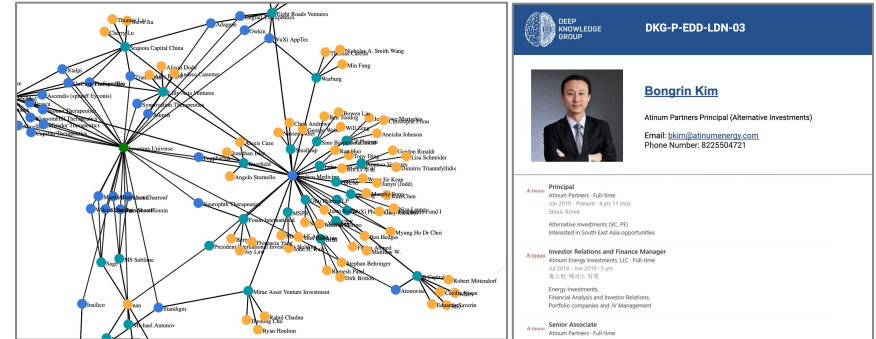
Theodore Jia
Cherry Lu
Sequoia Capital China
Eight Roads Ventures
Adagene
Owkin
WuXi AppTec
Nicholas A. Smith Wang
Min Fang
Warburg
Alison Dodd
Xinlei
Ascendis
Synergetics Therapeutics
Sinovation
Innovators Universe
Alexis Caze
Jonathan
Angelo Stornello
Neurophth Therapeutics
Fosun International
Florencia Yang
Jay Law
Rahul Chadha
Ryan Houlton
Mirae Asset Venture Investment
Standigm
Michael Antonov
Insilico
HS Sublime
Sage
Rama Shao
Tony Diaz
Amelia Johnson
Gordon Rinaldi
Lisa Schneider
Dimitris Triantafyllidis
Junyu (Judd)
Myung Ho Dr Choi
Stephan Behringer
Ramesh Patel
Dirk Brandt
Atomwise
Robert Mittendorf
Eduardo Saverin

DEEP KNOWLEDGE GROUP
DKG-P-EDD-LDN-03
Bongrin Kim
Atinum Partners Principal (Alternative Investments)
Email: bkim@atinumenergy.com
Phone Number: 8225504721

Principal
Atinum Partners · Full-time
Jun 2019 – Present · 4 yrs 11 mos
Seoul, Korea
Alternative Investments (VC, PE)
Interested in South East Asia opportunities

Investor Relations and Finance Manager
Atinum Energy Investments, LLC · Full-time
Jul 2014 – Jun 2019 · 5 yrs
휴스턴, 텍사스 지역
Energy Investments,
Financial Analysis and Investor Relations,
Portfolio companies and JV Management

Senior Associate
Atinum Partners · Full-time